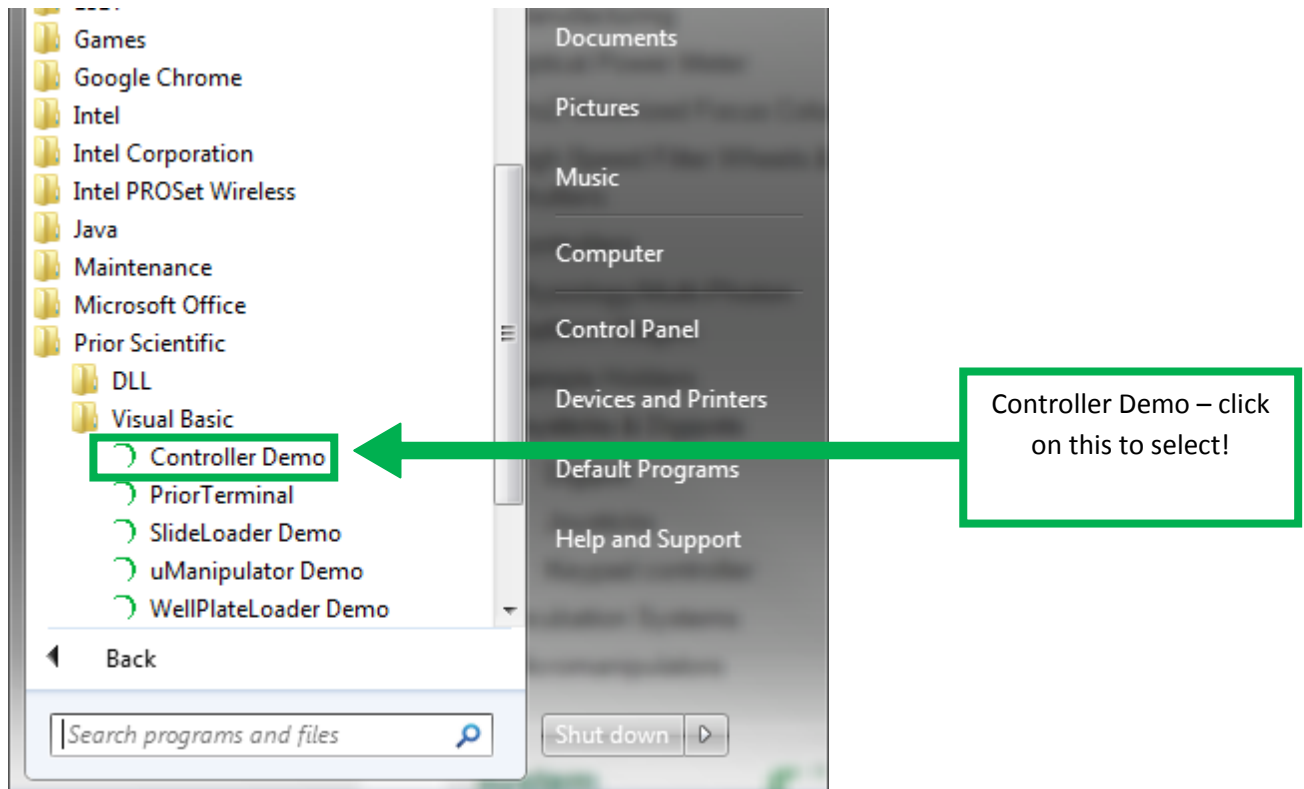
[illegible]
Games
Google Chrome
Intel
Intel Corporation
Intel PROSet Wireless
Java
Maintenance
Microsoft Office
Prior Scientific
DLL
Visual Basic
Controller Demo
PriorTerminal
SlideLoader Demo
uManipulator Demo
WellPlateLoader Demo

Back

Search programs and files

Documents
Pictures
Music
Computer
Control Panel
Devices and Printers
Default Programs
Help and Support

Shut down

Controller Demo – click on this to select!